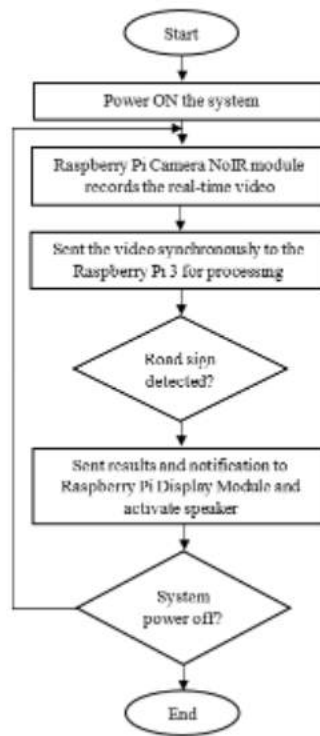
Start

Power ON the system

Raspberry Pi Camera NoIR module records the real-time video

Sent the video synchronously to the Raspberry Pi 3 for processing

Road sign detected?

Sent results and notification to Raspberry Pi Display Module and activate speaker

System power off?

End